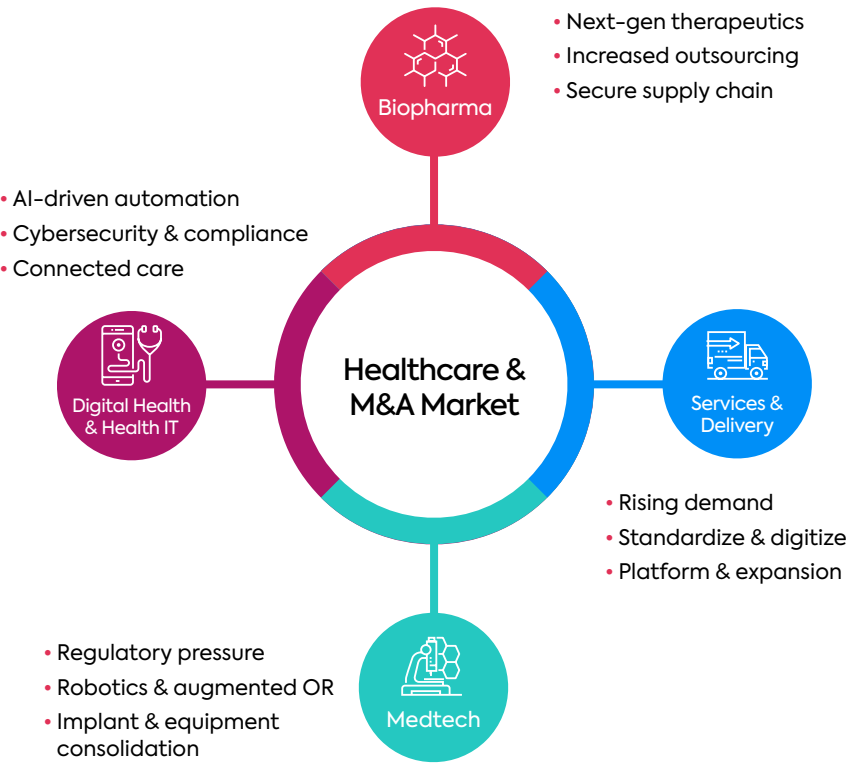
Biopharma

- Next-gen therapeutics
- Increased outsourcing
- Secure supply chain

- AI-driven automation
- Cybersecurity & compliance
- Connected care

Digital Health & Health IT

Healthcare & M&A Market

Services & Delivery

- Rising demand
- Standardize & digitize
- Platform & expansion

- Regulatory pressure
- Robotics & augmented OR
- Implant & equipment consolidation

Medtech